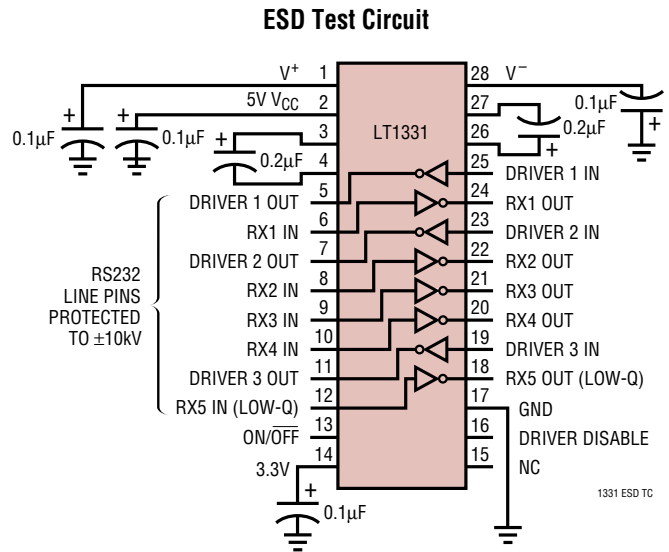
ESD Test Circuit

LT1331

| | | | |
|---|---|---|---|
| $V^+$ | 1 | 28 | $V^-$ |
| 5V $V_{CC}$ | 2 | 27 | |
| | 3 | 26 | |
| | 4 | 25 | DRIVER 1 IN |
| | 5 | 24 | RX1 OUT |
| DRIVER 1 OUT | | | |
| RX1 IN | 6 | 23 | DRIVER 2 IN |
| DRIVER 2 OUT | 7 | 22 | RX2 OUT |
| RX2 IN | 8 | 21 | RX3 OUT |
| RX3 IN | 9 | 20 | RX4 OUT |
| RX4 IN | 10 | 19 | DRIVER 3 IN |
| DRIVER 3 OUT | 11 | 18 | RX5 OUT (LOW-Q) |
| RX5 IN (LOW-Q) | 12 | 17 | GND |
| ON/$\overline{OFF}$ | 13 | 16 | DRIVER DISABLE |
| 3.3V | 14 | 15 | NC |

+ 0.1µF
+ 0.1µF
+ 0.2µF
0.1µF +
0.2µF +
+ 0.1µF

RS232 LINE PINS PROTECTED TO ±10kV

1331 ESD TC